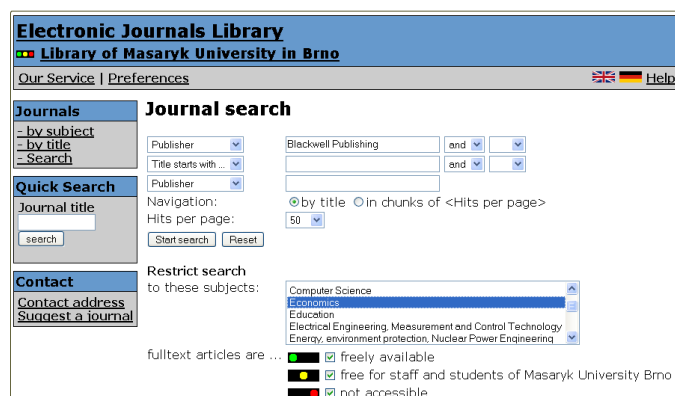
Electronic Journals Library
Library of Masaryk University in Brno

Our Service | Preferences

Help

Journals
- by subject
- by title
- Search

Quick Search
Journal title
search

Contact
Contact address
Suggest a journal

Journal search

Publisher | Blackwell Publishing | and
Title starts with ... | | and
Publisher

Navigation: by title in chunks of <Hits per page>
Hits per page: 50

Start search Reset

Restrict search to these subjects:
Computer Science
Economics
Education
Electrical Engineering, Measurement and Control Technology
Energy, environment protection, Nuclear Power Engineering

fulltext articles are ...
freely available
free for staff and students of Masaryk University Brno
not accessible